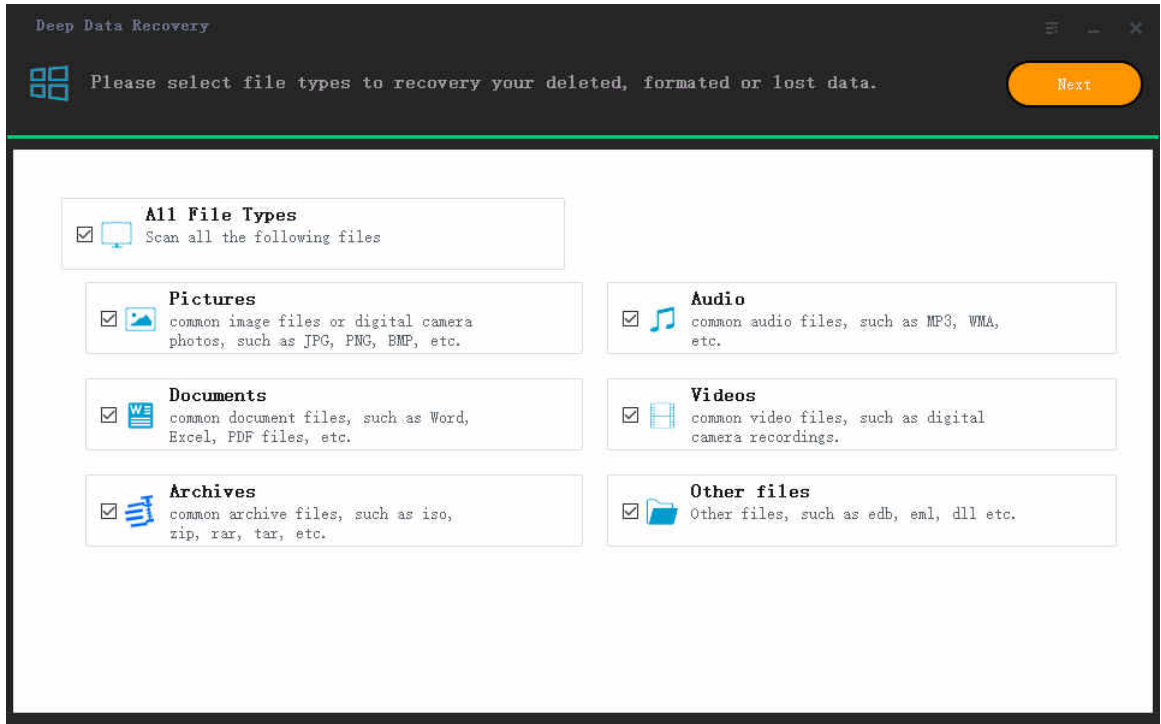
Deep Data Recovery

Please select file types to recovery your deleted, formated or lost data.

Next

☑ All File Types
Scan all the following files

☑ Pictures
common image files or digital camera photos, such as JPG, PNG, BMP, etc.

☑ Audio
common audio files, such as MP3, WMA, etc.

☑ Documents
common document files, such as Word, Excel, PDF files, etc.

☑ Videos
common video files, such as digital camera recordings.

☑ Archives
common archive files, such as iso, zip, rar, tar, etc.

☑ Other files
Other files, such as edb, eml, dll etc.